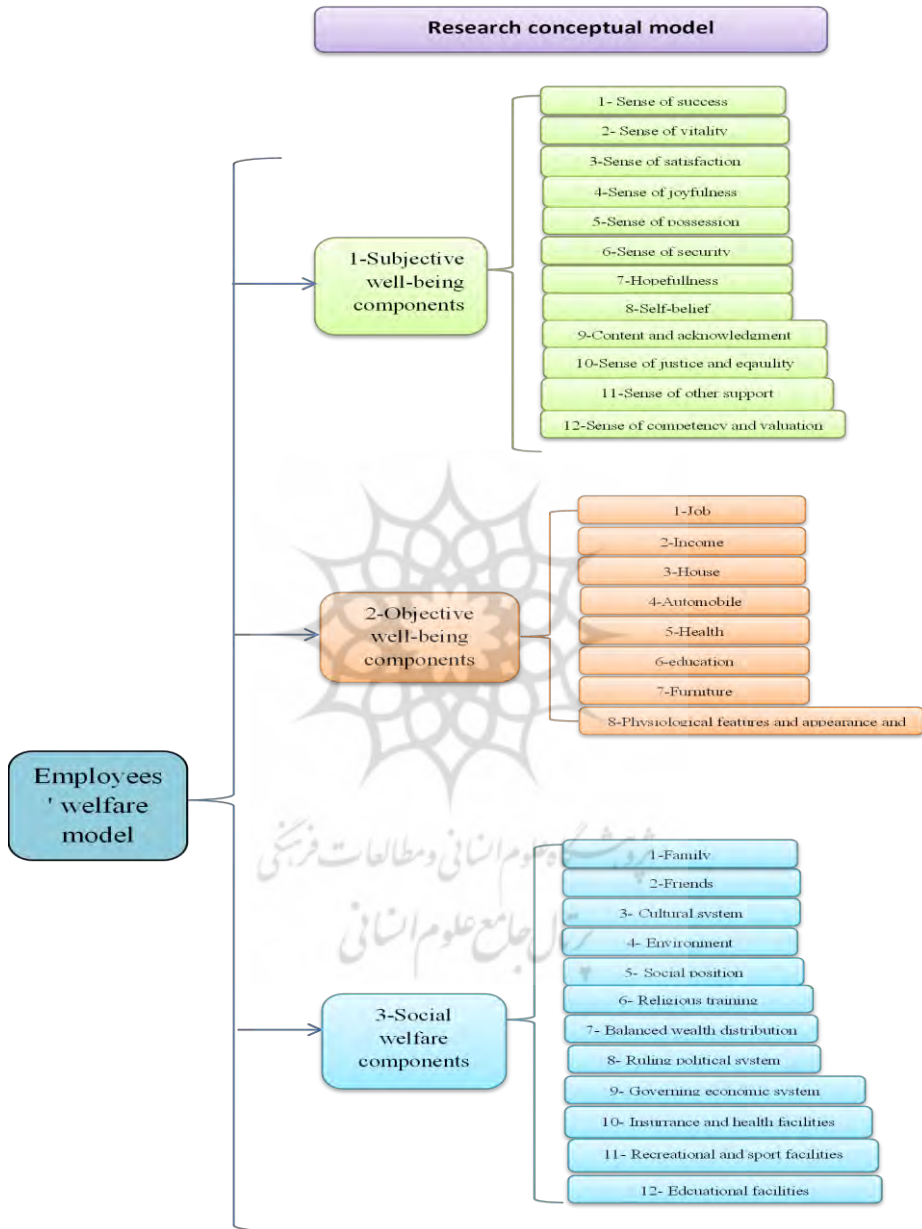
Research conceptual model

Employees ' welfare model

1-Subjective well-being components

1- Sense of success

2- Sense of vitality

3-Sense of satisfaction

4-Sense of joyfulness

5-Sense of possession

6-Sense of security

7-Hopefullness

8-Self-belief

9-Content and acknowledgment

10-Sense of justice and eqaulity

11-Sense of other support

12-Sense of competency and valuation

2-Objective well-being components

1-Job

2-Income

3-House

4-Automobile

5-Health

6-education

7-Furniture

8-Physiological features and appearance and

3-Social welfare components

1-Family

2-Friends

3- Cultural system

4- Environment

5- Social position

6- Religious training

7- Balanced wealth distribution

8- Ruling political system

9- Governing economic system

10- Insurrance and health facilities

11- Recreational and sport facilities

12- Edcuational facilities

پژوهشگاه علوم انسانی و مطالعات فرهنگی
پرتال جامع علوم انسانی